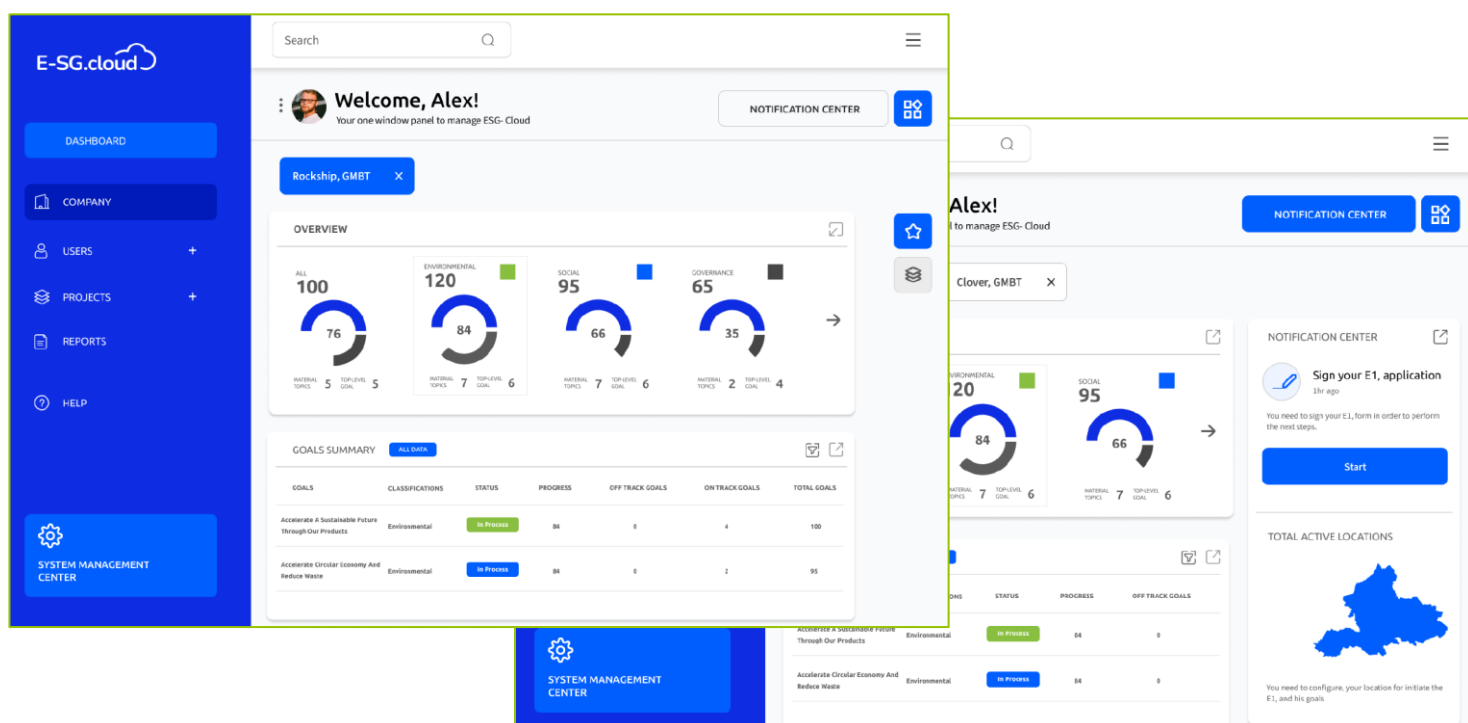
E-SG.cloud

DASHBOARD

COMPANY

USERS +

PROJECTS +

REPORTS

HELP

SYSTEM MANAGEMENT CENTER

Search

Welcome, Alex!
Your one window panel to manage ESG- Cloud

NOTIFICATION CENTER

Rockship, GMBT ×

OVERVIEW

ALL
100
76
MATERIAL TOPICS 5 TOP-LEVEL GOAL 5

ENVIRONMENTAL
120
84
MATERIAL TOPICS 7 TOP-LEVEL GOAL 6

SOCIAL
95
66
MATERIAL TOPICS 7 TOP-LEVEL GOAL 6

GOVERNANCE
65
35
MATERIAL TOPICS 2 TOP-LEVEL GOAL 4

GOALS SUMMARY ALL DATA

| GOALS | CLASSIFICATIONS | STATUS | PROGRESS | OFF TRACK GOALS | ON TRACK GOALS | TOTAL GOALS |
|---|---|---|---|---|---|---|
| Accelerate A Sustainable Future Through Our Products | Environmental | In Process | 84 | 0 | 4 | 100 |
| Accelerate Circular Economy And Reduce Waste | Environmental | In Process | 84 | 0 | 2 | 95 |

Alex!
l to manage ESG- Cloud

NOTIFICATION CENTER

Clover, GMBT ×

ENVIRONMENTAL
120
84
MATERIAL TOPICS 7 TOP-LEVEL GOAL 6

SOCIAL
95
66
MATERIAL TOPICS 7 TOP-LEVEL GOAL 6

NOTIFICATION CENTER

Sign your E1, application
1hr ago
You need to sign your E1, form in order to perform the next steps.

Start

TOTAL ACTIVE LOCATIONS

You need to configure, your location for initiate the E1, and his goals

| ONS | STATUS | PROGRESS | OFF TRACK GOALS |
|---|---|---|---|
| Accelerate A Sustainable Future Through Our Products Environmental | In Process | 84 | 0 |
| Accelerate Circular Economy And Reduce Waste Environmental | In Process | 84 | 0 |

SYSTEM MANAGEMENT CENTER